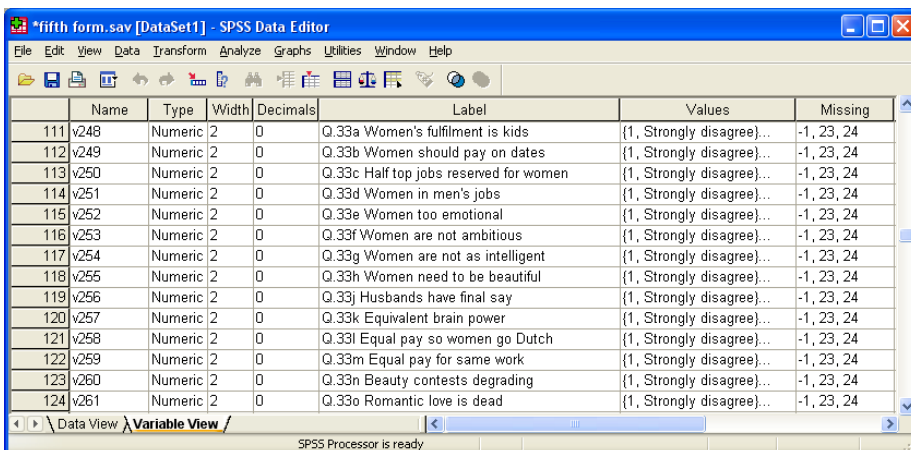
*fifth form.sav [DataSet1] - SPSS Data Editor

File Edit View Data Transform Analyze Graphs Utilities Window Help

| | Name | Type | Width | Decimals | Label | Values | Missing |
|---|---|---|---|---|---|---|---|
| 111 | v248 | Numeric | 2 | 0 | Q.33a Women's fulfilment is kids | {1, Strongly disagree}... | -1, 23, 24 |
| 112 | v249 | Numeric | 2 | 0 | Q.33b Women should pay on dates | {1, Strongly disagree}... | -1, 23, 24 |
| 113 | v250 | Numeric | 2 | 0 | Q.33c Half top jobs reserved for women | {1, Strongly disagree}... | -1, 23, 24 |
| 114 | v251 | Numeric | 2 | 0 | Q.33d Women in men's jobs | {1, Strongly disagree}... | -1, 23, 24 |
| 115 | v252 | Numeric | 2 | 0 | Q.33e Women too emotional | {1, Strongly disagree}... | -1, 23, 24 |
| 116 | v253 | Numeric | 2 | 0 | Q.33f Women are not ambitious | {1, Strongly disagree}... | -1, 23, 24 |
| 117 | v254 | Numeric | 2 | 0 | Q.33g Women are not as intelligent | {1, Strongly disagree}... | -1, 23, 24 |
| 118 | v255 | Numeric | 2 | 0 | Q.33h Women need to be beautiful | {1, Strongly disagree}... | -1, 23, 24 |
| 119 | v256 | Numeric | 2 | 0 | Q.33j Husbands have final say | {1, Strongly disagree}... | -1, 23, 24 |
| 120 | v257 | Numeric | 2 | 0 | Q.33k Equivalent brain power | {1, Strongly disagree}... | -1, 23, 24 |
| 121 | v258 | Numeric | 2 | 0 | Q.33l Equal pay so women go Dutch | {1, Strongly disagree}... | -1, 23, 24 |
| 122 | v259 | Numeric | 2 | 0 | Q.33m Equal pay for same work | {1, Strongly disagree}... | -1, 23, 24 |
| 123 | v260 | Numeric | 2 | 0 | Q.33n Beauty contests degrading | {1, Strongly disagree}... | -1, 23, 24 |
| 124 | v261 | Numeric | 2 | 0 | Q.33o Romantic love is dead | {1, Strongly disagree}... | -1, 23, 24 |

Data View Variable View

SPSS Processor is ready